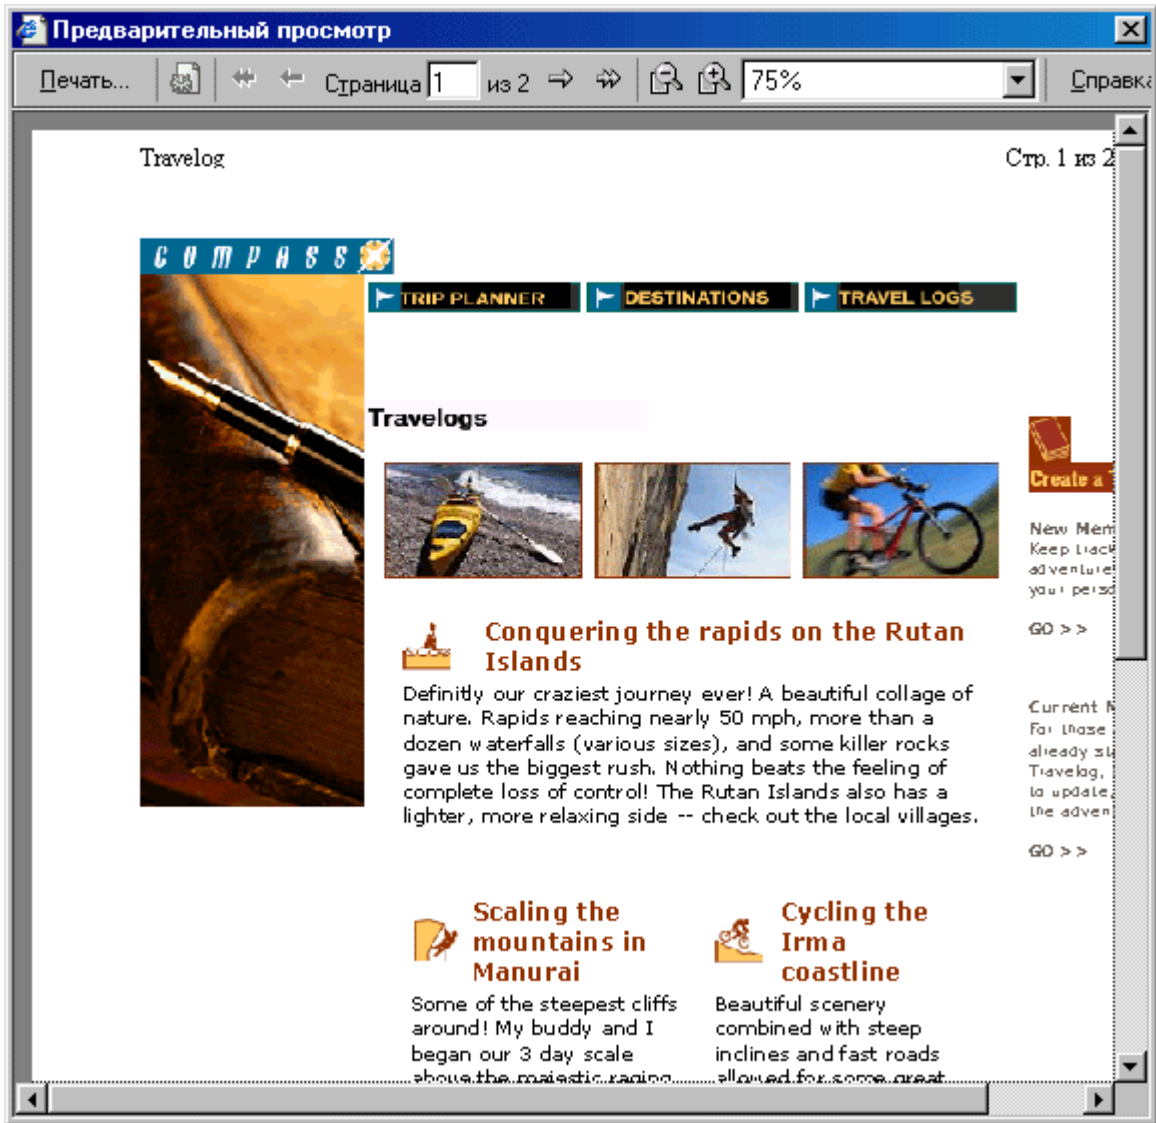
Предварительный просмотр

Печать... Страница 1 из 2 75% Справка

Travelog

Стр. 1 из 2

COMPASS

TRIP PLANNER DESTINATIONS TRAVEL LOGS

Travelogs

Create a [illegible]

New Mem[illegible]
Keep trac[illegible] adventure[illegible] your pers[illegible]

GO > >

Conquering the rapids on the Rutan Islands

Definitly our craziest journey ever! A beautiful collage of nature. Rapids reaching nearly 50 mph, more than a dozen waterfalls (various sizes), and some killer rocks gave us the biggest rush. Nothing beats the feeling of complete loss of control! The Rutan Islands also has a lighter, more relaxing side -- check out the local villages.

Current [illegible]
For those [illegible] already s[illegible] Travelog, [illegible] to update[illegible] the adven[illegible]

GO > >

Scaling the mountains in Manurai

Some of the steepest cliffs around! My buddy and I began our 3 day scale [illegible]

Cycling the Irma coastline

Beautiful scenery combined with steep inclines and fast roads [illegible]